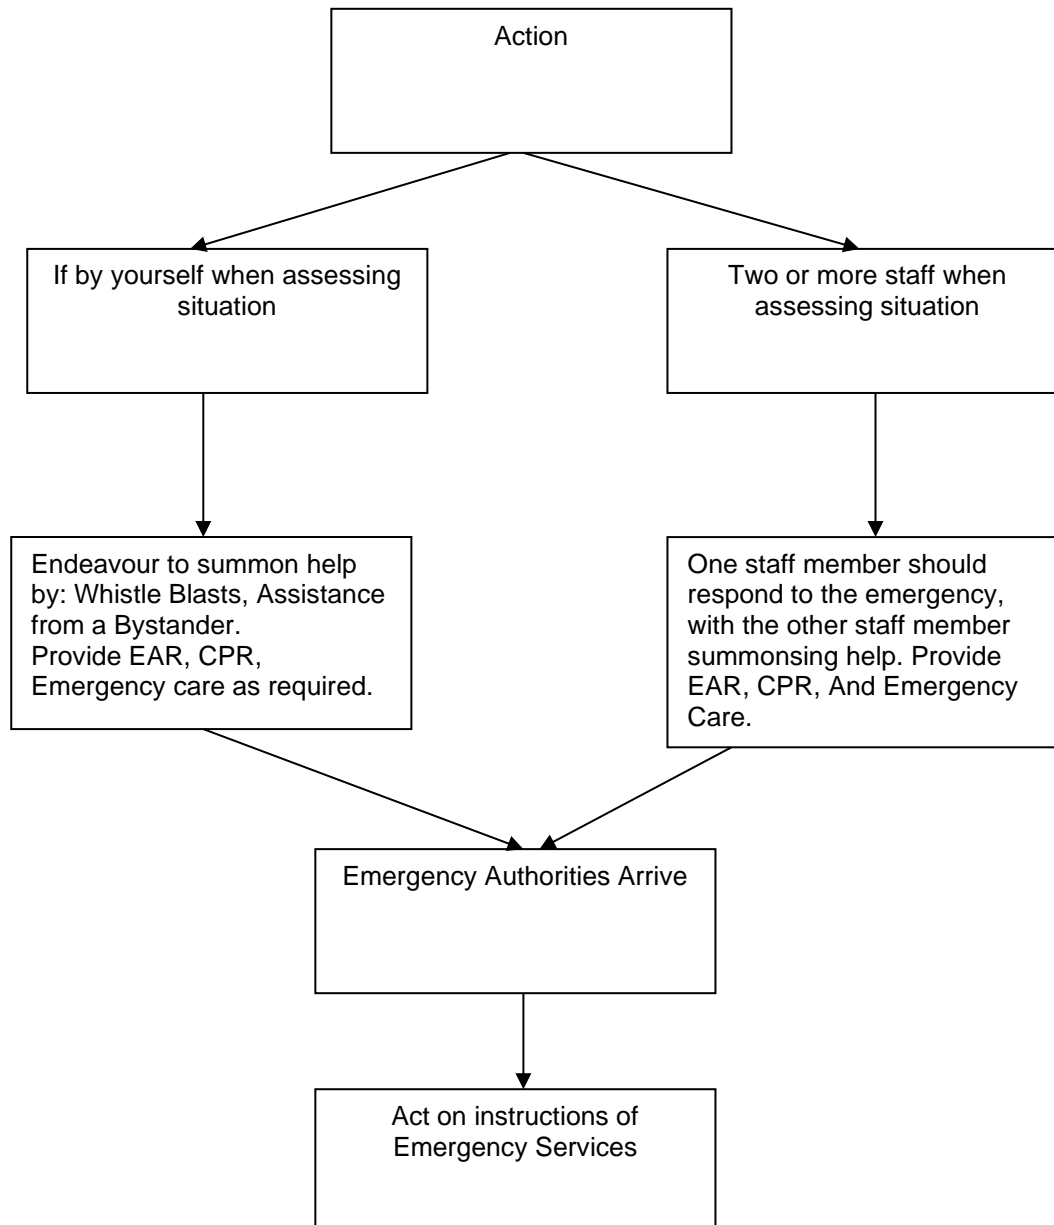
Action

If by yourself when assessing situation

Two or more staff when assessing situation

Endeavour to summon help by: Whistle Blasts, Assistance from a Bystander.
Provide EAR, CPR, Emergency care as required.

One staff member should respond to the emergency, with the other staff member summonsing help. Provide EAR, CPR, And Emergency Care.

Emergency Authorities Arrive

Act on instructions of Emergency Services